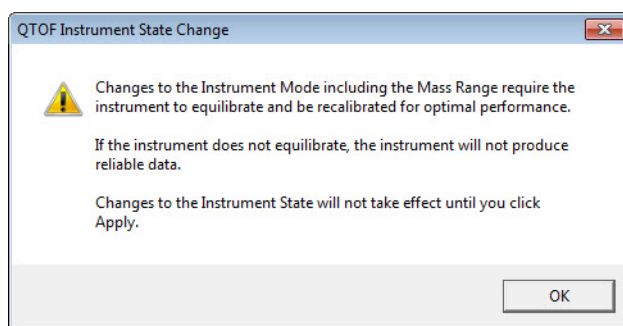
QTOF Instrument State Change

Changes to the Instrument Mode including the Mass Range require the instrument to equilibrate and be recalibrated for optimal performance.

If the instrument does not equilibrate, the instrument will not produce reliable data.

Changes to the Instrument State will not take effect until you click Apply.

OK